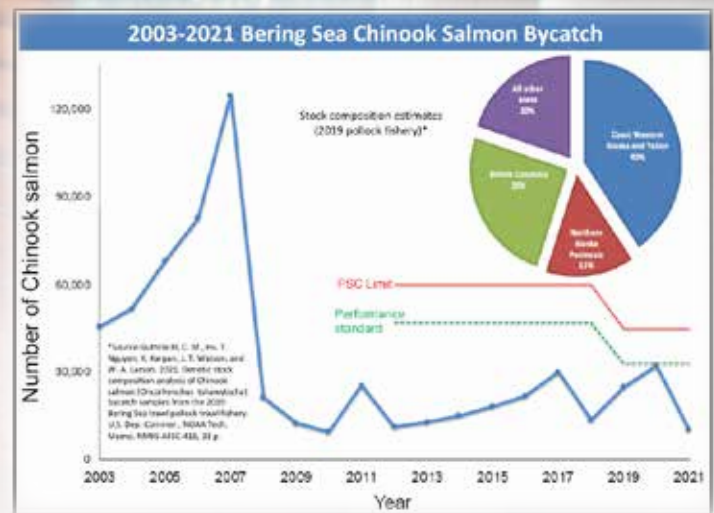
2003-2021 Bering Sea Chinook Salmon Bycatch

Number of Chinook salmon

120,000
90,000
60,000
30,000
0

Stock composition estimates (2019 pollock fishery)*

All other areas 20%

Coast Western Alaska and Yukon 40%

British Columbia 28%

Northern Alaska Peninsula 12%

PSC Limit

Performance standard

*Source Guthrie III, C. M., Hv. T. Nguyen, K. Karpan, J. T. Watson, and W. A. Larson. 2021. Genetic stock composition analysis of Chinook salmon (Oncorhynchus tshawytscha) bycatch samples from the 2019 Bering Sea trawl pollock trawl fishery. U.S. Dep. Commer., NOAA Tech. Memo. NMFS-AFSC-418, 33 p.

2003 2005 2007 2009 2011 2013 2015 2017 2019 2021

Year